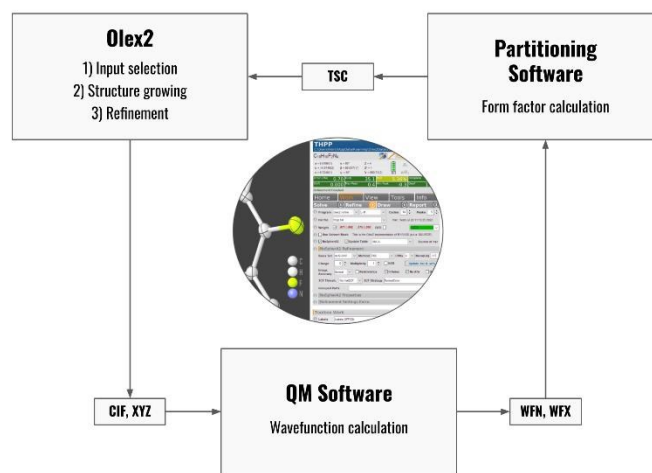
Olex2
1) Input selection
2) Structure growing
3) Refinement

TSC

Partitioning Software
Form factor calculation

THPP

Home View Tools Info
Solve Refine Draw Report

CIF, XYZ

QM Software
Wavefunction calculation

WFN, WFX